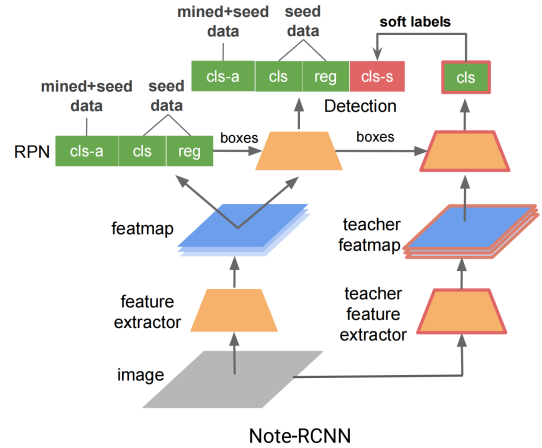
mined+seed data

seed data

soft labels

cls-a

cls

reg

cls-s

cls

Detection

mined+seed data

seed data

RPN

cls-a

cls

reg

boxes

boxes

featmap

teacher featmap

feature extractor

teacher feature extractor

image

Note-RCNN